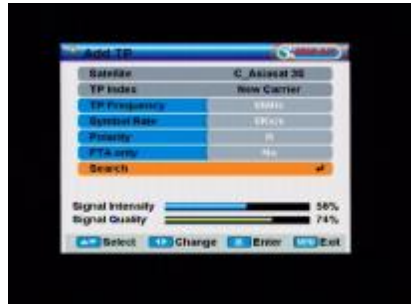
Add TP
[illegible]

| Satellite | C_Asiasat 3S |
|---|---|
| TP Index | New Carrier |
| TP Frequency | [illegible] |
| Symbol Rate | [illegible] |
| Polarity | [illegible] |
| FTA only | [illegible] |

Search

Signal Intensity 56%
Signal Quality 74%

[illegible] Select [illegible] Change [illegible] Enter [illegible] Exit